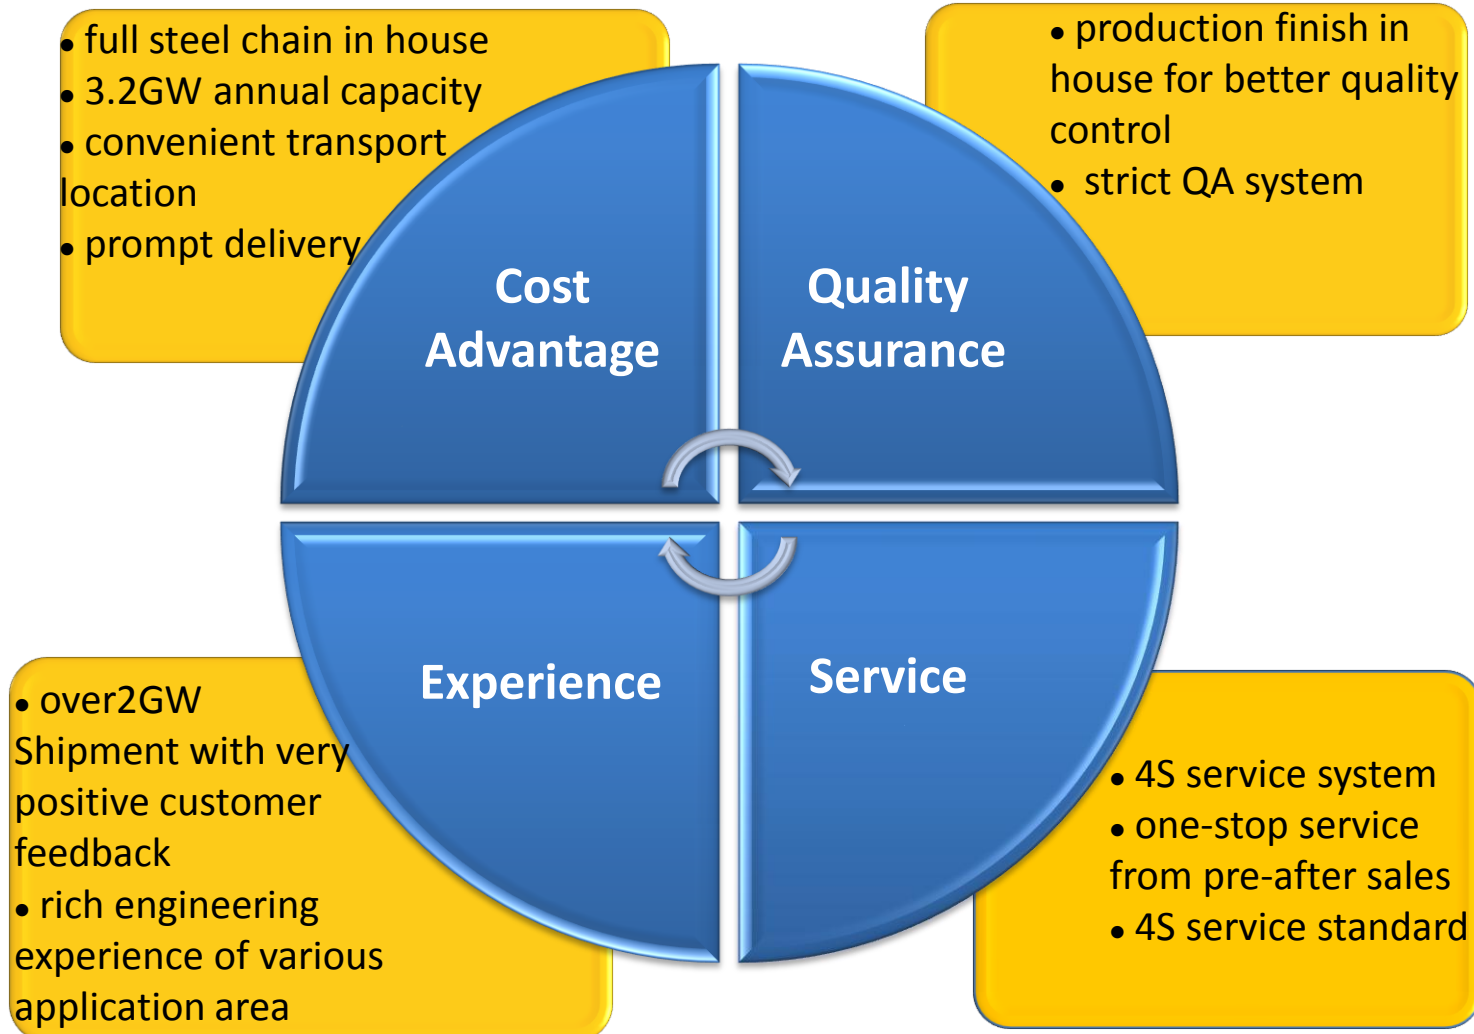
• full steel chain in house
• 3.2GW annual capacity
• convenient transport location
• prompt delivery

• production finish in house for better quality control
• strict QA system

Cost Advantage

Quality Assurance

Experience

Service

• over2GW Shipment with very positive customer feedback
• rich engineering experience of various application area

• 4S service system
• one-stop service from pre-after sales
• 4S service standard